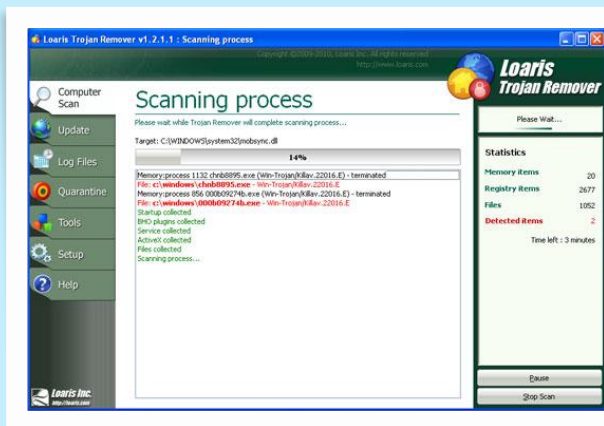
Loaris Trojan Remover v1.2.1.1 : Scanning process

Copyright ©2009-2010, Loaris Inc., All rights reserved.
http://www.loaris.com

Loaris Trojan Remover

Computer Scan
Update
Log Files
Quarantine
Tools
Setup
Help

Scanning process

Please wait while Trojan Remover will complete scanning process...

Target: C:\WINDOWS\system32\mobsync.dll

14%

Memory:process 1132 chnb8895.exe (Win-Trojan/Killav.22016.E) - terminated
File: c:\windows\chnb8895.exe - Win-Trojan/Killav.22016.E
Memory:process 856 000b09274b.exe (Win-Trojan/Killav.22016.E) - terminated
File: c:\windows\000b09274b.exe - Win-Trojan/Killav.22016.E
Startup collected
BHO plugins collected
Service collected
ActiveX collected
Files collected
Scanning process...

Please Wait...

Statistics

| | |
|---|---|
| Memory items | 20 |
| Registry items | 2677 |
| Files | 1052 |
| Detected items | 2 |

Time left : 3 minutes

Pause
Stop Scan

Loaris Inc.
http://loaris.com